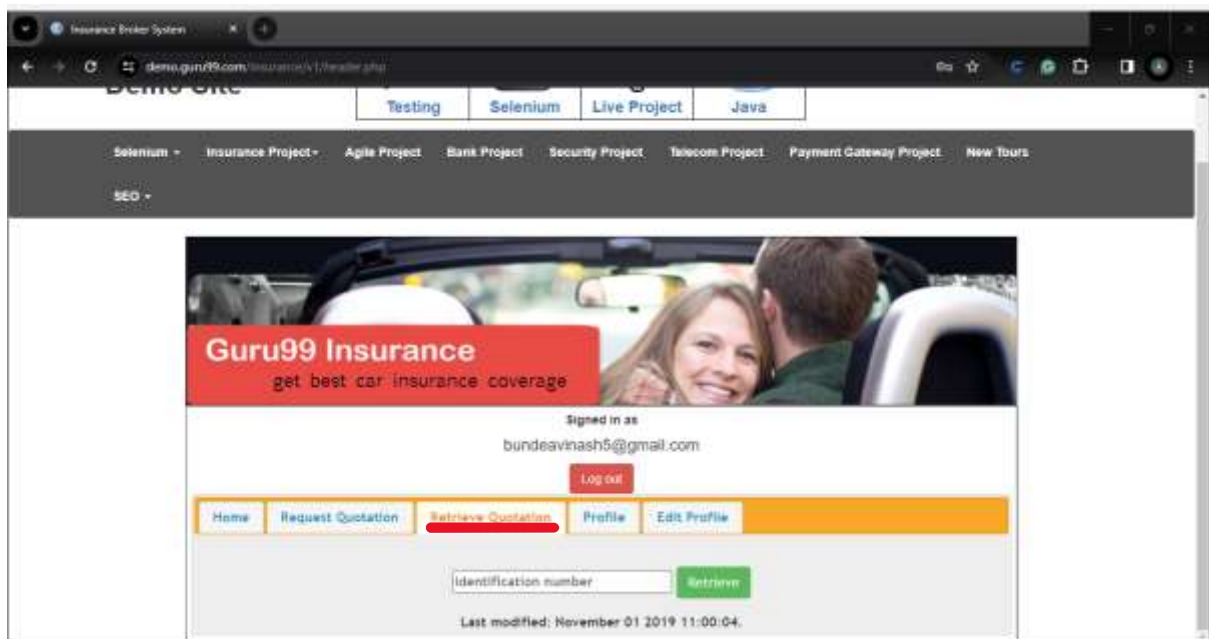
Insurance Broker System

demo.guru99.com/insurance/v1/header.php

Demo Site

Testing | Selenium | Live Project | Java

Selenium ▾ Insurance Project ▾ Agile Project Bank Project Security Project Telecom Project Payment Gateway Project New Tours

SEO ▾

Guru99 Insurance
get best car insurance coverage

Signed in as
bundeavinash5@gmail.com

Log out

Home | Request Quotation | Retrieve Quotation | Profile | Edit Profile

Identification number
Retrieve

Last modified: November 01 2019 11:00:04.